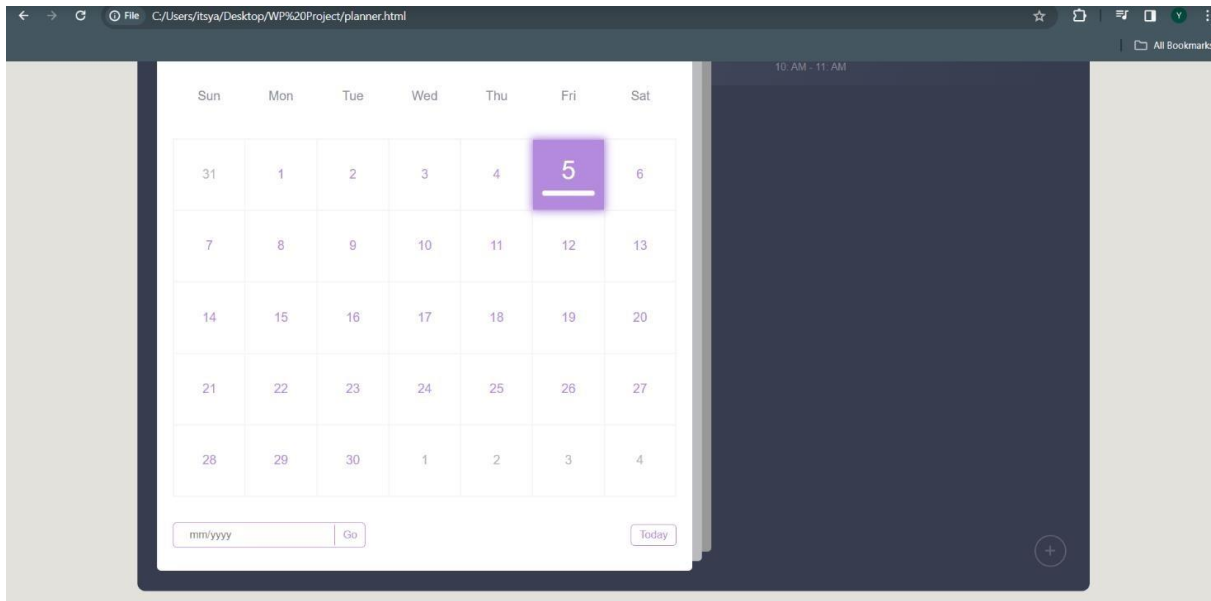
File C:/Users/itsya/Desktop/WP%20Project/planner.html

All Bookmarks

10 AM - 11 AM

| Sun | Mon | Tue | Wed | Thu | Fri | Sat |
|---|---|---|---|---|---|---|
| 31 | 1 | 2 | 3 | 4 | 5 | 6 |
| 7 | 8 | 9 | 10 | 11 | 12 | 13 |
| 14 | 15 | 16 | 17 | 18 | 19 | 20 |
| 21 | 22 | 23 | 24 | 25 | 26 | 27 |
| 28 | 29 | 30 | 1 | 2 | 3 | 4 |

mm/yyyy Go

Today

+